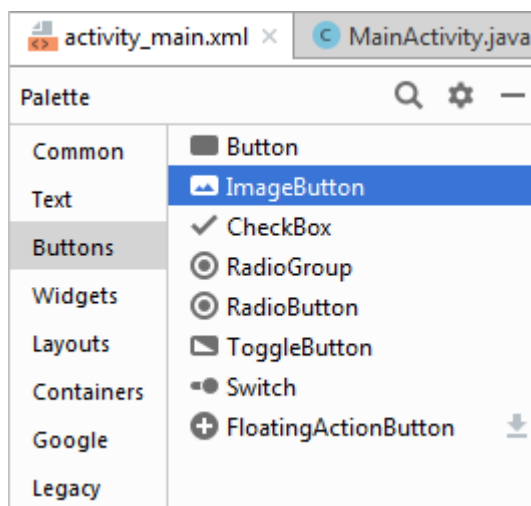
activity_main.xml ×
MainActivity.java

Palette

Common
Text
Buttons
Widgets
Layouts
Containers
Google
Legacy

Button
ImageButton
CheckBox
RadioGroup
RadioButton
ToggleButton
Switch
FloatingActionButton